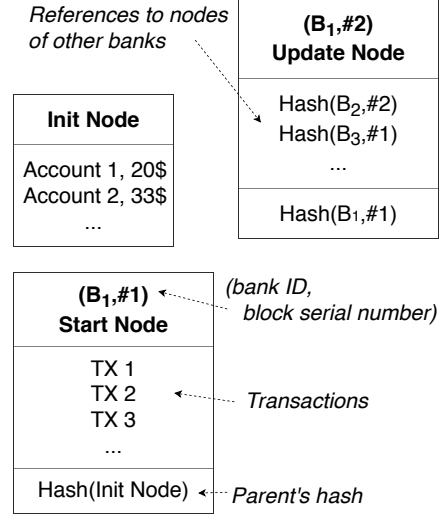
References to nodes of other banks

$(B_1,\#2)$
Update Node

Hash($B_2$,#2)
Hash($B_3$,#1)
...

Hash($B_1$,#1)

Init Node

Account 1, 20$
Account 2, 33$
...

$(B_1,\#1)$
Start Node

(bank ID, block serial number)

TX 1
TX 2
TX 3
...

Transactions

Hash(Init Node)

Parent's hash